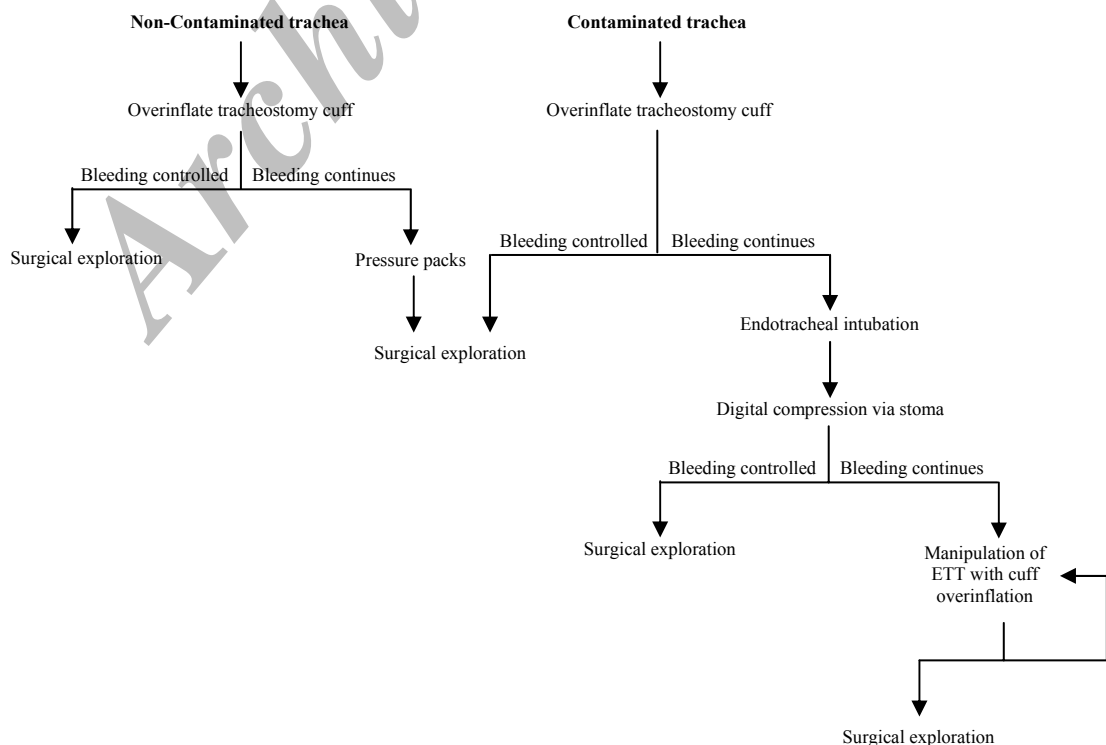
Non-Contaminated trachea

Overinflate tracheostomy cuff

Bleeding controlled

Bleeding continues

Surgical exploration

Pressure packs

Surgical exploration

Contaminated trachea

Overinflate tracheostomy cuff

Bleeding controlled

Bleeding continues

Endotracheal intubation

Digital compression via stoma

Bleeding controlled

Bleeding continues

Surgical exploration

Manipulation of ETT with cuff overinflation

Surgical exploration